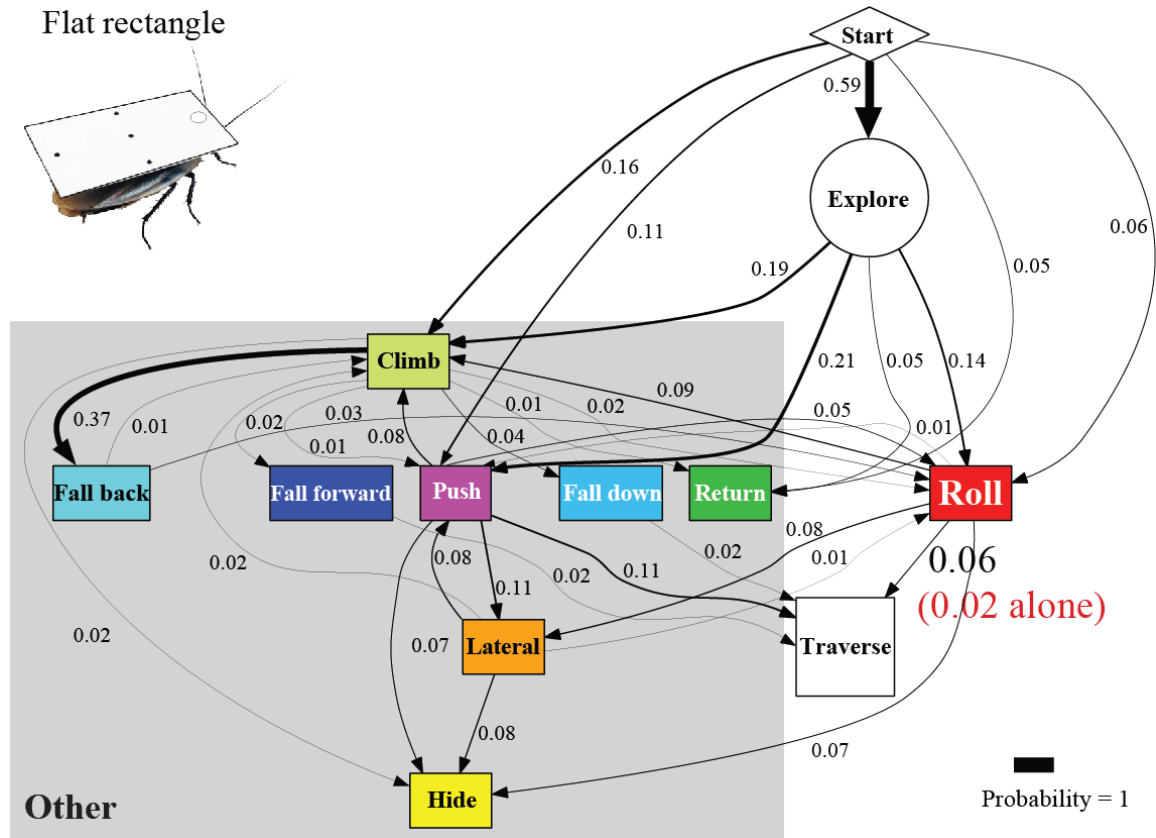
Flat rectangle

Start

0.59

0.16

0.11

Explore

0.06

0.05

0.19

0.21

0.05

0.14

Climb

0.09

0.37

0.01

0.02

0.03

0.01

0.02

0.05

0.01

0.08

0.01

0.04

0.01

Fall back

Fall forward

Push

Fall down

Return

Roll

0.08

0.02

0.01

0.06

(0.02 alone)

0.02

0.08

0.11

0.02

0.11

Lateral

Traverse

0.02

0.07

0.08

0.07

Hide

Other

Probability = 1